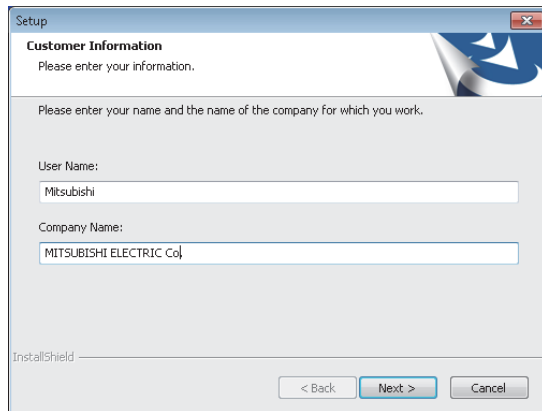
Setup

Customer Information
Please enter your information.

Please enter your name and the name of the company for which you work.

User Name:
Mitsubishi

Company Name:
MITSUBISHI ELECTRIC Co.

InstallShield

< Back
Next >
Cancel